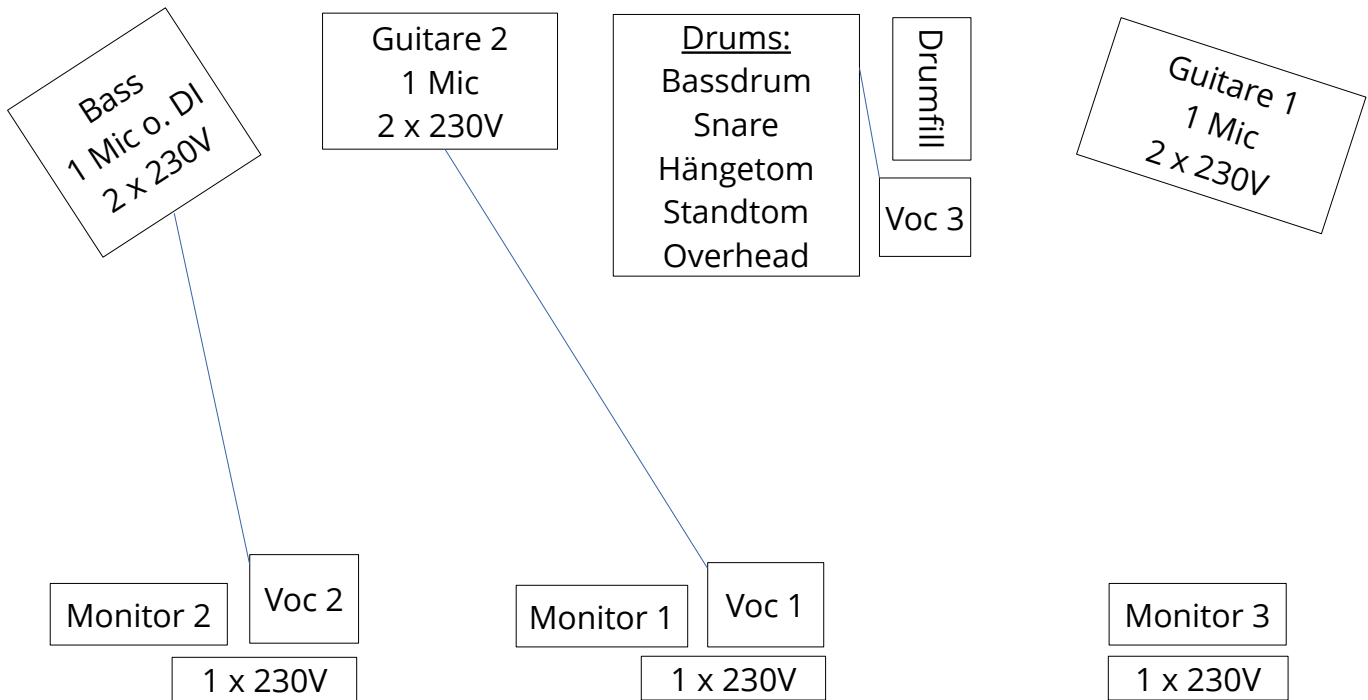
Bass
1 Mic o. DI
2 x 230V

Guitare 2
1 Mic
2 x 230V

Drums:
Bassdrum
Snare
Hängetom
Standtom
Overhead

Drumfill

Voc 3

Guitare 1
1 Mic
2 x 230V

Monitor 2

Voc 2

1 x 230V

Monitor 1

Voc 1

1 x 230V

Monitor 3

1 x 230V